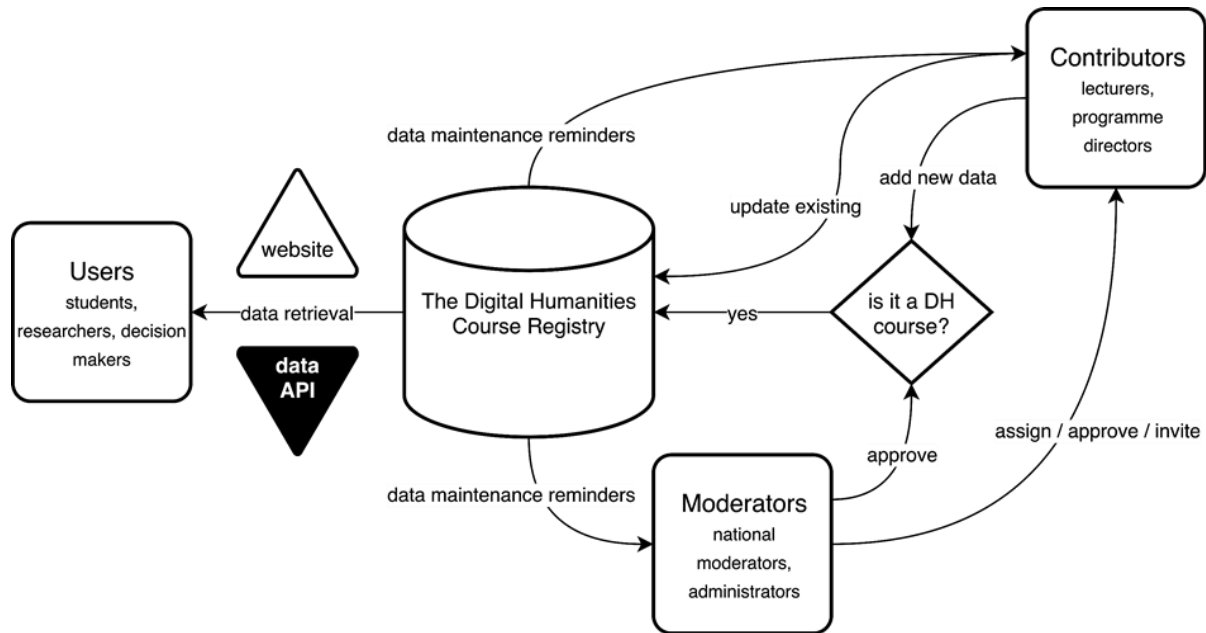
Contributors
lecturers, programme directors

data maintenance reminders

add new data

update existing

website

Users
students, researchers, decision makers

data retrieval

The Digital Humanities Course Registry

yes

is it a DH course?

data API

assign / approve / invite

approve

data maintenance reminders

Moderators
national moderators, administrators